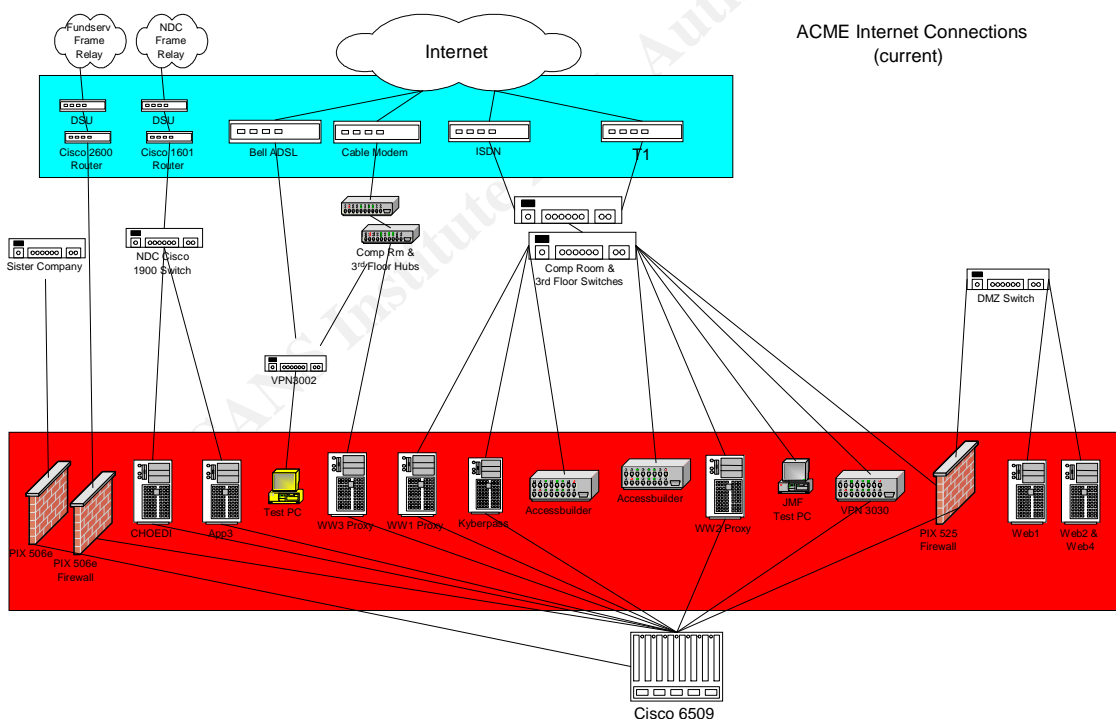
ACME Internet Connections (current)

Internet

Fundserv Frame Relay

NDC Frame Relay

DSU

DSU

Cisco 2600 Router

Cisco 1601 Router

Bell ADSL

Cable Modem

ISDN

T1

Sister Company

NDC Cisco 1900 Switch

Comp Rm & 3rd Floor Hubs

Comp Room & 3rd Floor Switches

DMZ Switch

VPN3002

PIX 506e

PIX 506e Firewall

CHOEDI

App3

Test PC

WW3 Proxy

WW1 Proxy

Kyberpass

Accessbuilder

Accessbuilder

WW2 Proxy

JMF Test PC

VPN 3030

PIX 525 Firewall

Web1

Web2 & Web4

Cisco 6509